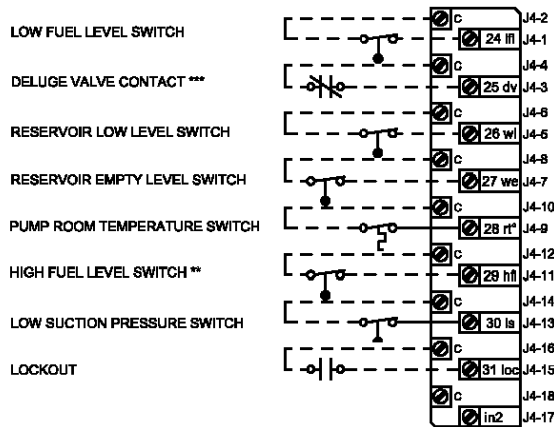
LOW FUEL LEVEL SWITCH
DELUGE VALVE CONTACT ***
RESERVOIR LOW LEVEL SWITCH
RESERVOIR EMPTY LEVEL SWITCH
PUMP ROOM TEMPERATURE SWITCH
HIGH FUEL LEVEL SWITCH **
LOW SUCTION PRESSURE SWITCH
LOCKOUT

c J4-2
24 lfl J4-1
c J4-4
25 dv J4-3
c J4-6
26 wl J4-5
c J4-8
27 we J4-7
c J4-10
28 rt° J4-9
c J4-12
29 hfl J4-11
c J4-14
30 ls J4-13
c J4-16
31 loc J4-15
c J4-18
in2 J4-17